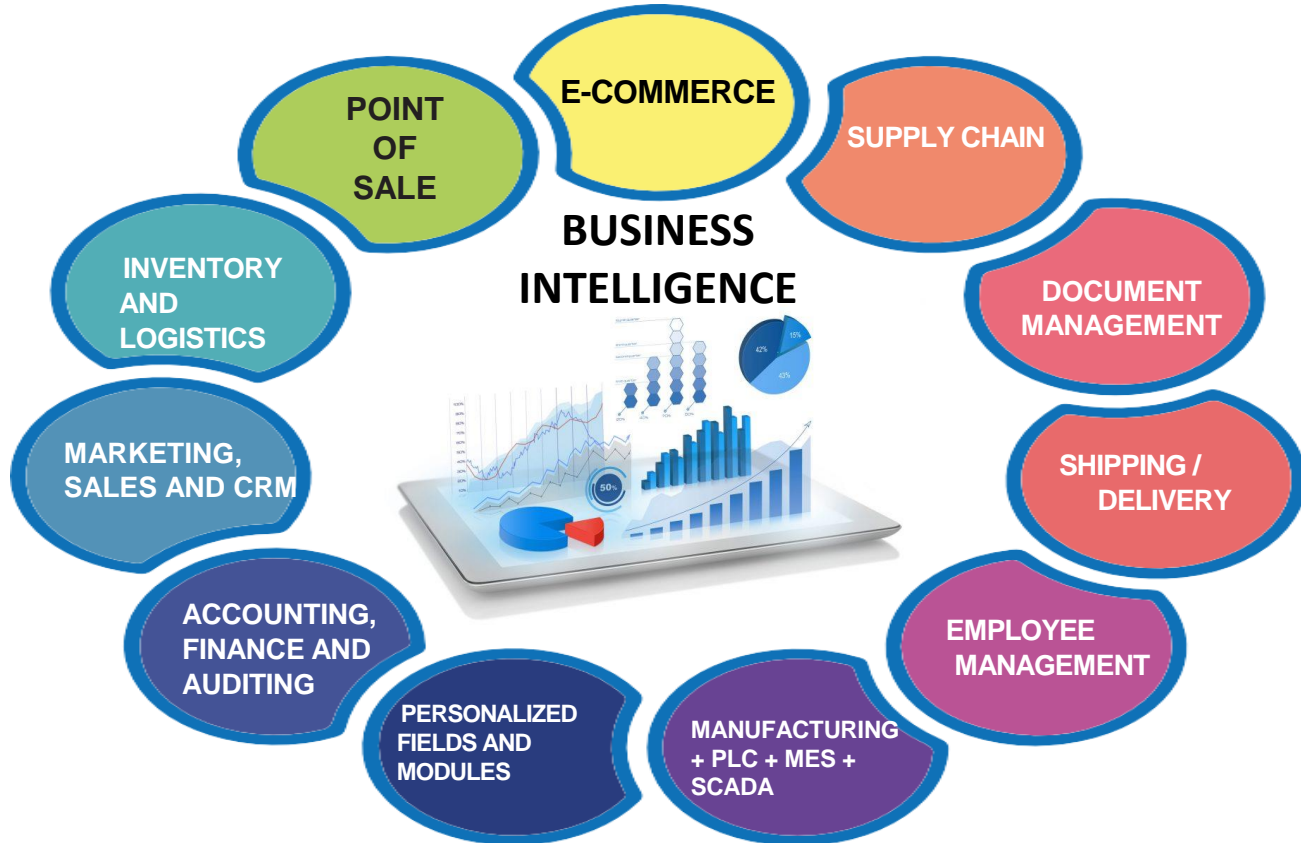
E-COMMERCE

SUPPLY CHAIN

DOCUMENT MANAGEMENT

SHIPPING / DELIVERY

EMPLOYEE MANAGEMENT

MANUFACTURING + PLC + MES + SCADA

PERSONALIZED FIELDS AND MODULES

ACCOUNTING, FINANCE AND AUDITING

MARKETING, SALES AND CRM

INVENTORY AND LOGISTICS

POINT OF SALE

BUSINESS INTELLIGENCE

42%

15%

43%

50%